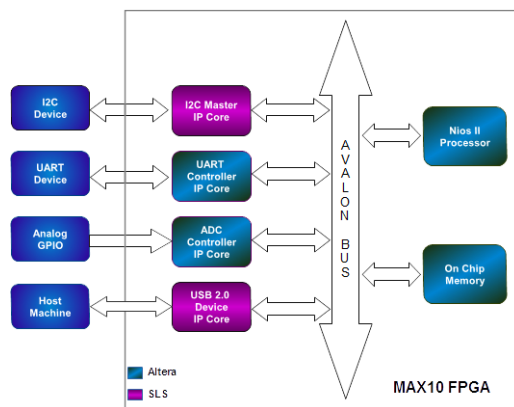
I2C Device

UART Device

Analog GPIO

Host Machine

I2C Master IP Core

UART Controller IP Core

ADC Controller IP Core

USB 2.0 Device IP Core

AVALON BUS

Nios II Processor

On Chip Memory

Altera

SLS

MAX10 FPGA